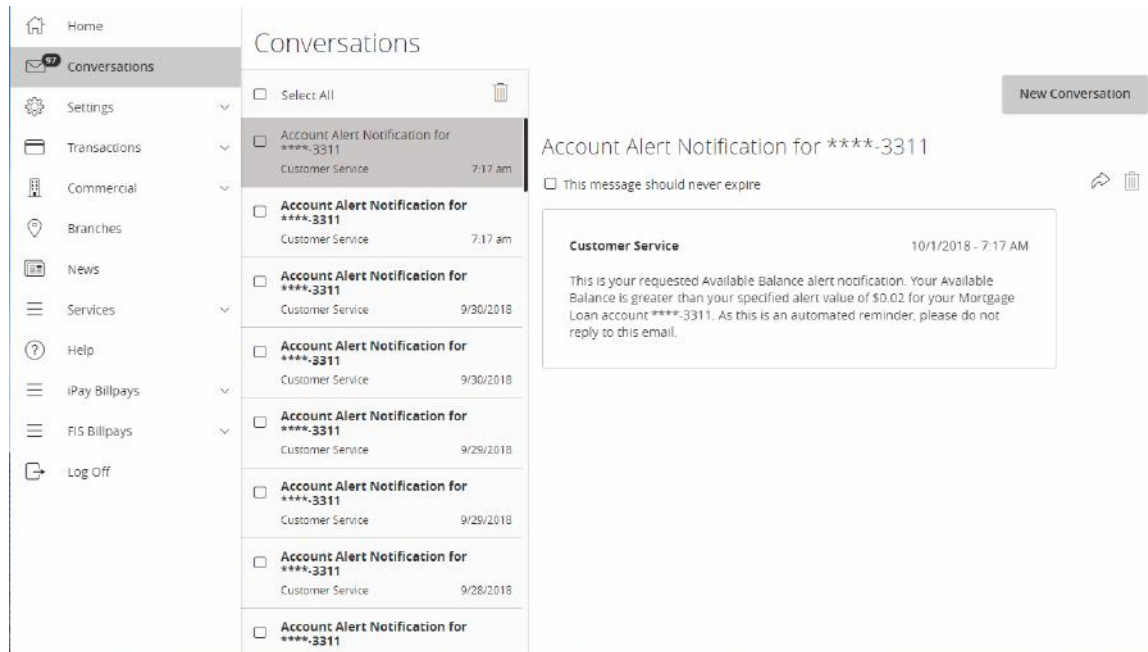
Home

97 Conversations

Settings

Transactions

Commercial

Branches

News

Services

Help

iPay Billpays

FIS Billpays

Log Off

Conversations

Select All

Account Alert Notification for ****-3311
Customer Service 7:17 am

Account Alert Notification for ****-3311
Customer Service 7:17 am

Account Alert Notification for ****-3311
Customer Service 9/30/2018

Account Alert Notification for ****-3311
Customer Service 9/30/2018

Account Alert Notification for ****-3311
Customer Service 9/29/2018

Account Alert Notification for ****-3311
Customer Service 9/29/2018

Account Alert Notification for ****-3311
Customer Service 9/28/2018

Account Alert Notification for ****-3311

New Conversation

Account Alert Notification for ****-3311

This message should never expire

Customer Service 10/1/2018 - 7:17 AM

This is your requested Available Balance alert notification. Your Available Balance is greater than your specified alert value of $0.02 for your Mortgage Loan account ****-3311. As this is an automated reminder, please do not reply to this email.